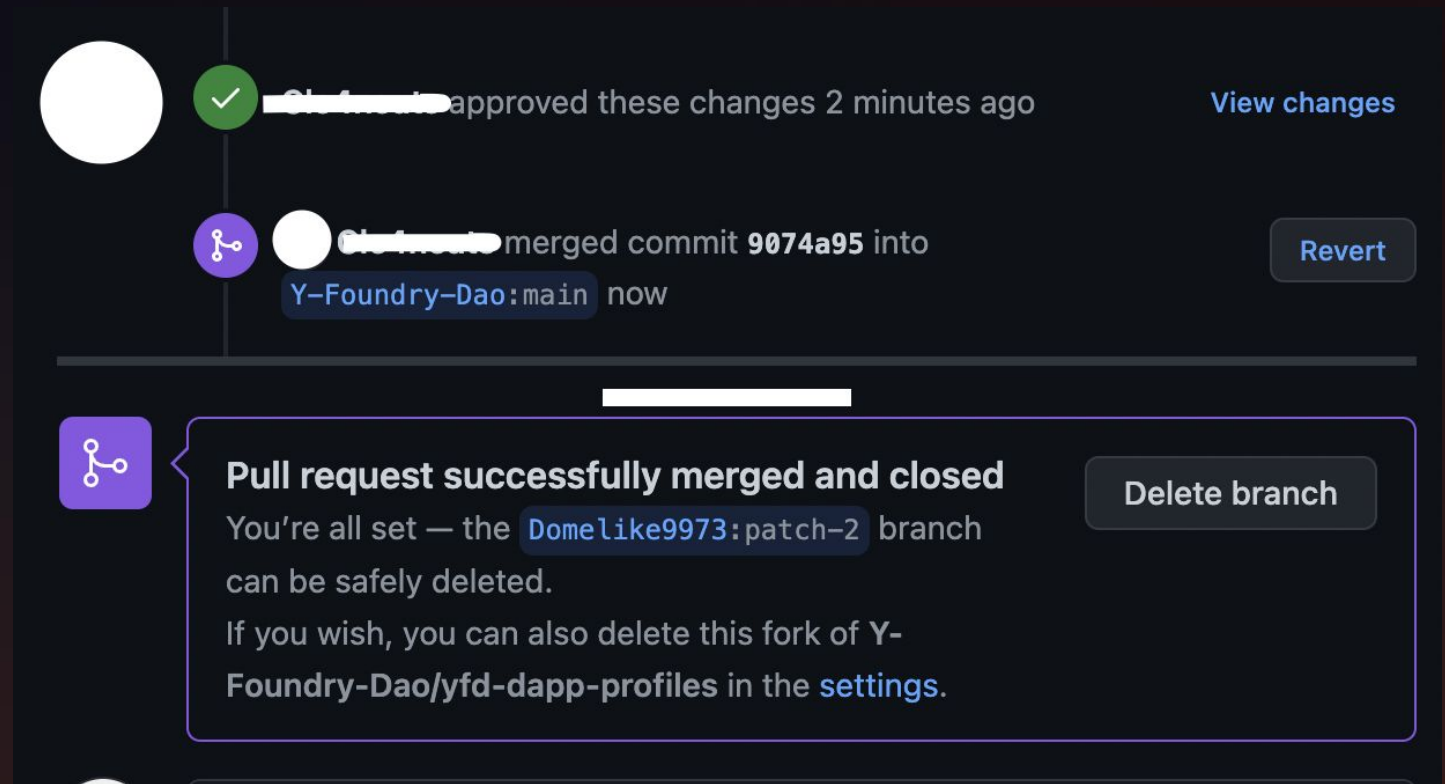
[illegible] approved these changes 2 minutes ago

View changes

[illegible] merged commit 9074a95 into Y-Foundry-Dao:main now

Revert

Pull request successfully merged and closed

You’re all set — the Domelike9973:patch-2 branch can be safely deleted.

If you wish, you can also delete this fork of Y-Foundry-Dao/yfd-dapp-profiles in the settings.

Delete branch